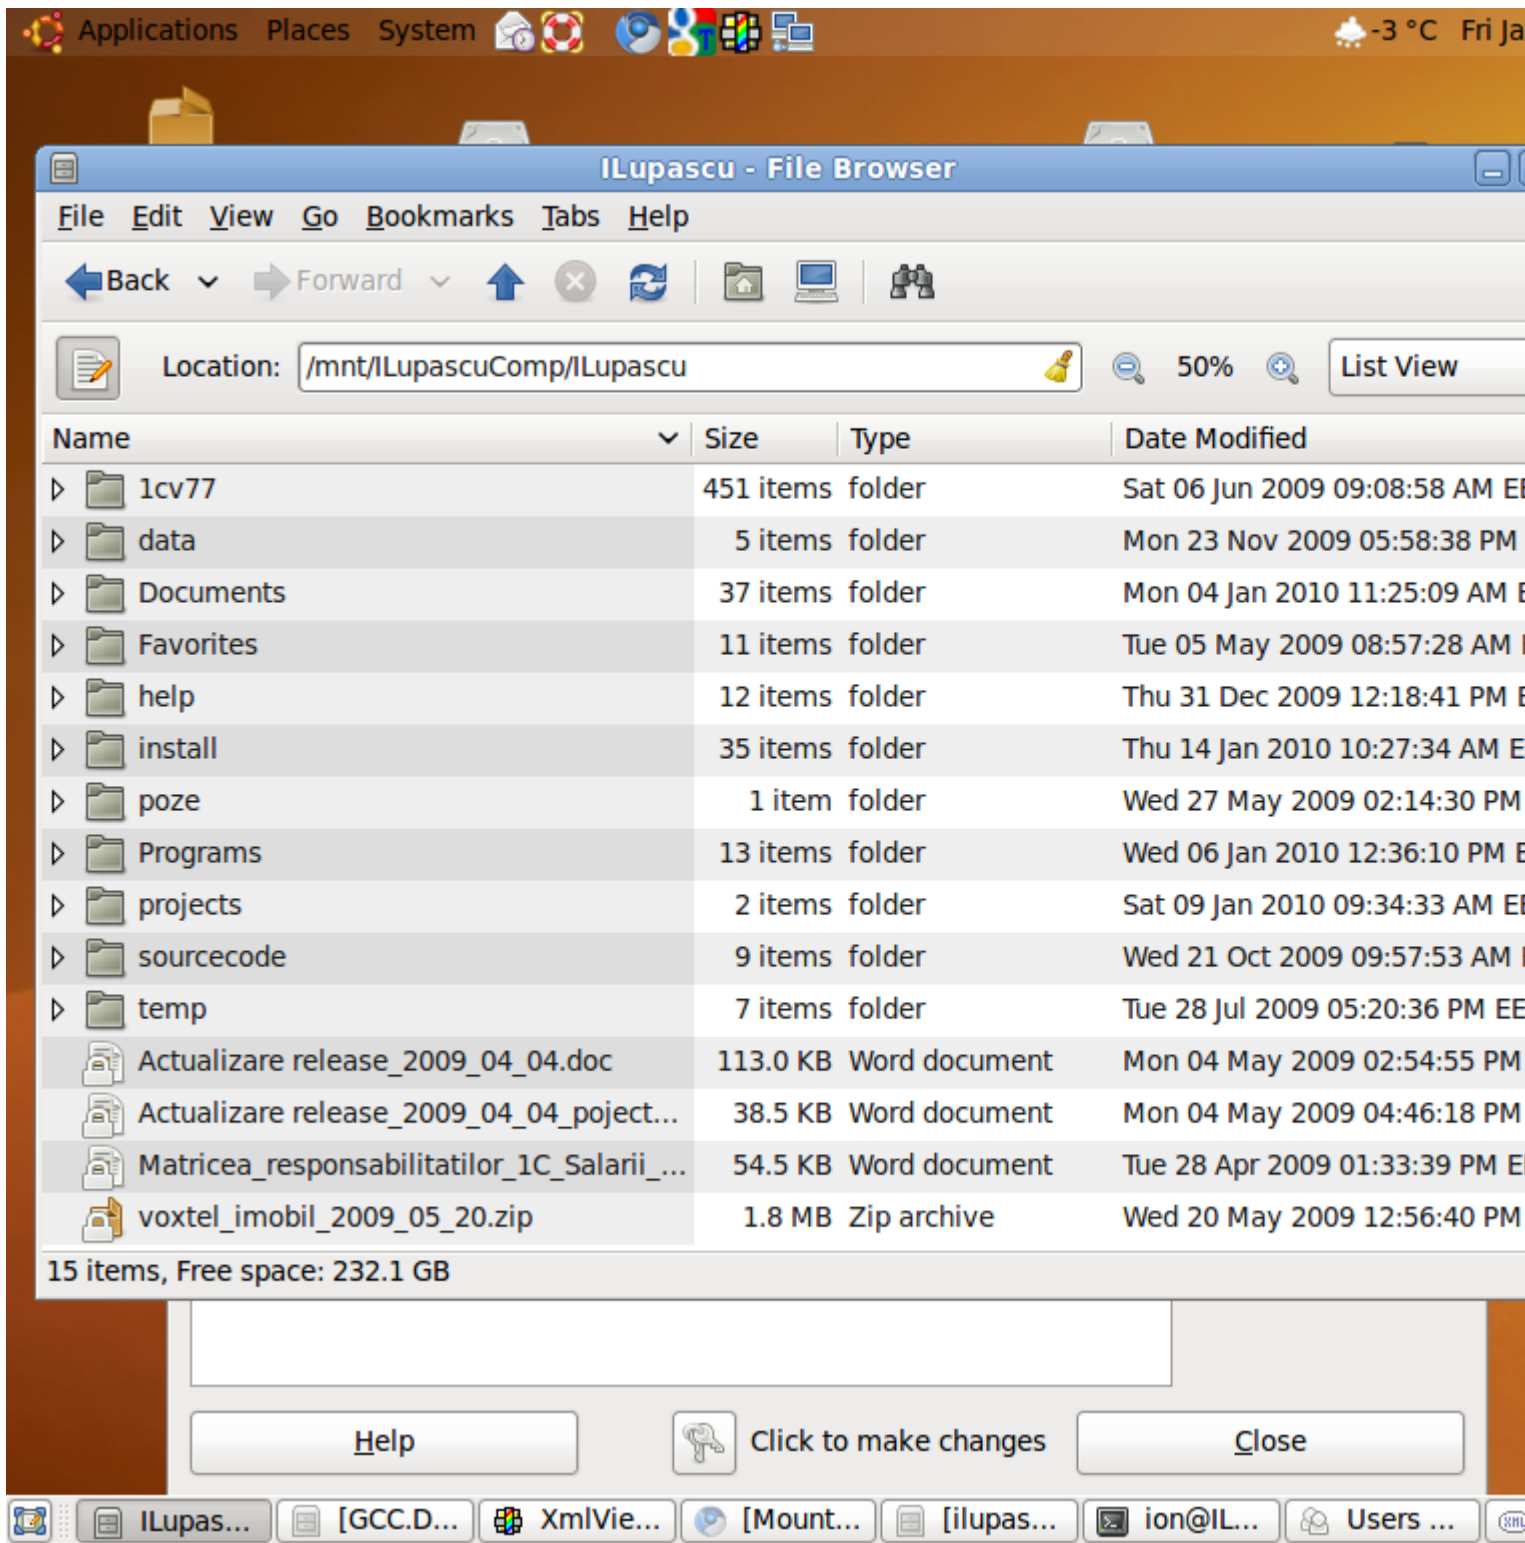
Applications Places System -3 °C Fri Ja

ILupascu - File Browser

File Edit View Go Bookmarks Tabs Help

Back Forward

Location: /mnt/ILupascuComp/ILupascu 50% List View

| Name | Size | Type | Date Modified |
|---|---|---|---|
| 1cv77 | 451 items | folder | Sat 06 Jun 2009 09:08:58 AM E |
| data | 5 items | folder | Mon 23 Nov 2009 05:58:38 PM |
| Documents | 37 items | folder | Mon 04 Jan 2010 11:25:09 AM E |
| Favorites | 11 items | folder | Tue 05 May 2009 08:57:28 AM |
| help | 12 items | folder | Thu 31 Dec 2009 12:18:41 PM E |
| install | 35 items | folder | Thu 14 Jan 2010 10:27:34 AM E |
| poze | 1 item | folder | Wed 27 May 2009 02:14:30 PM |
| Programs | 13 items | folder | Wed 06 Jan 2010 12:36:10 PM E |
| projects | 2 items | folder | Sat 09 Jan 2010 09:34:33 AM E |
| sourcecode | 9 items | folder | Wed 21 Oct 2009 09:57:53 AM |
| temp | 7 items | folder | Tue 28 Jul 2009 05:20:36 PM EE |
| Actualizare release_2009_04_04.doc | 113.0 KB | Word document | Mon 04 May 2009 02:54:55 PM |
| Actualizare release_2009_04_04_poject... | 38.5 KB | Word document | Mon 04 May 2009 04:46:18 PM |
| Matricea_responsabilitatilor_1C_Salarii_... | 54.5 KB | Word document | Tue 28 Apr 2009 01:33:39 PM E |
| voxtel_imobil_2009_05_20.zip | 1.8 MB | Zip archive | Wed 20 May 2009 12:56:40 PM |

15 items, Free space: 232.1 GB

Help Click to make changes Close

ILupas... [GCC.D... XmlVie... [Mount... [ilupas... ion@IL... Users ...